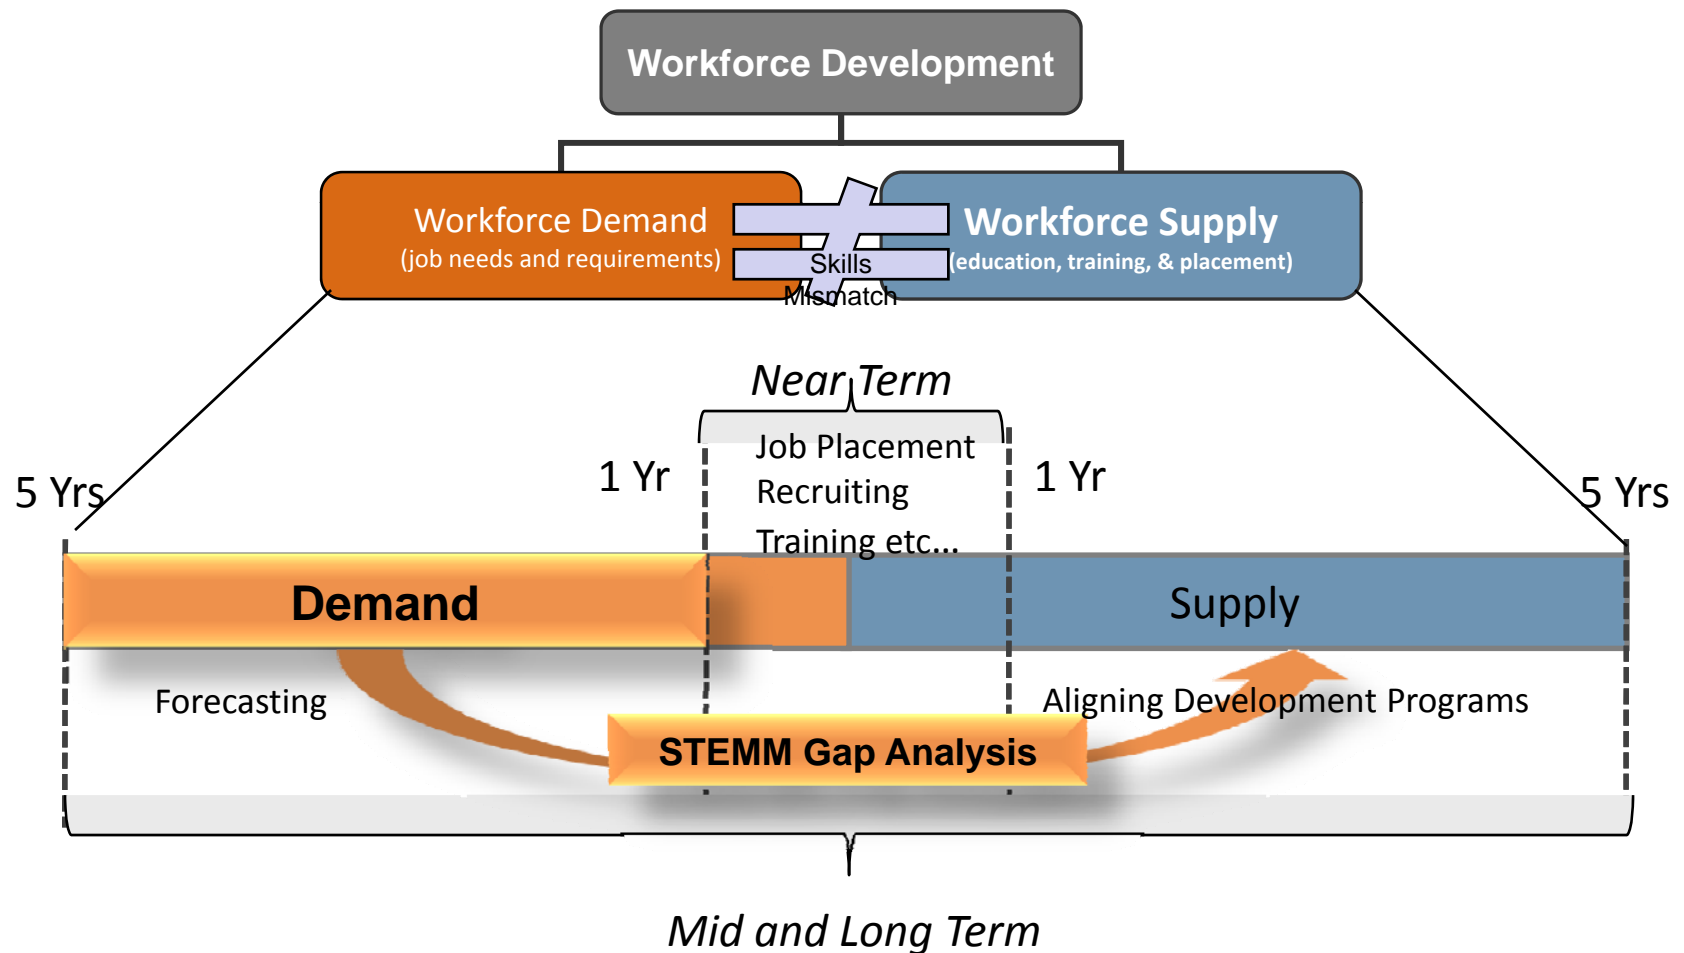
Workforce Development

Workforce Demand
(job needs and requirements)

Skills Mismatch

Workforce Supply
(education, training, & placement)

Near Term

5 Yrs

1 Yr

Job Placement
Recruiting
Training etc...

1 Yr

5 Yrs

Demand

Supply

Forecasting

Aligning Development Programs

STEMM Gap Analysis

Mid and Long Term